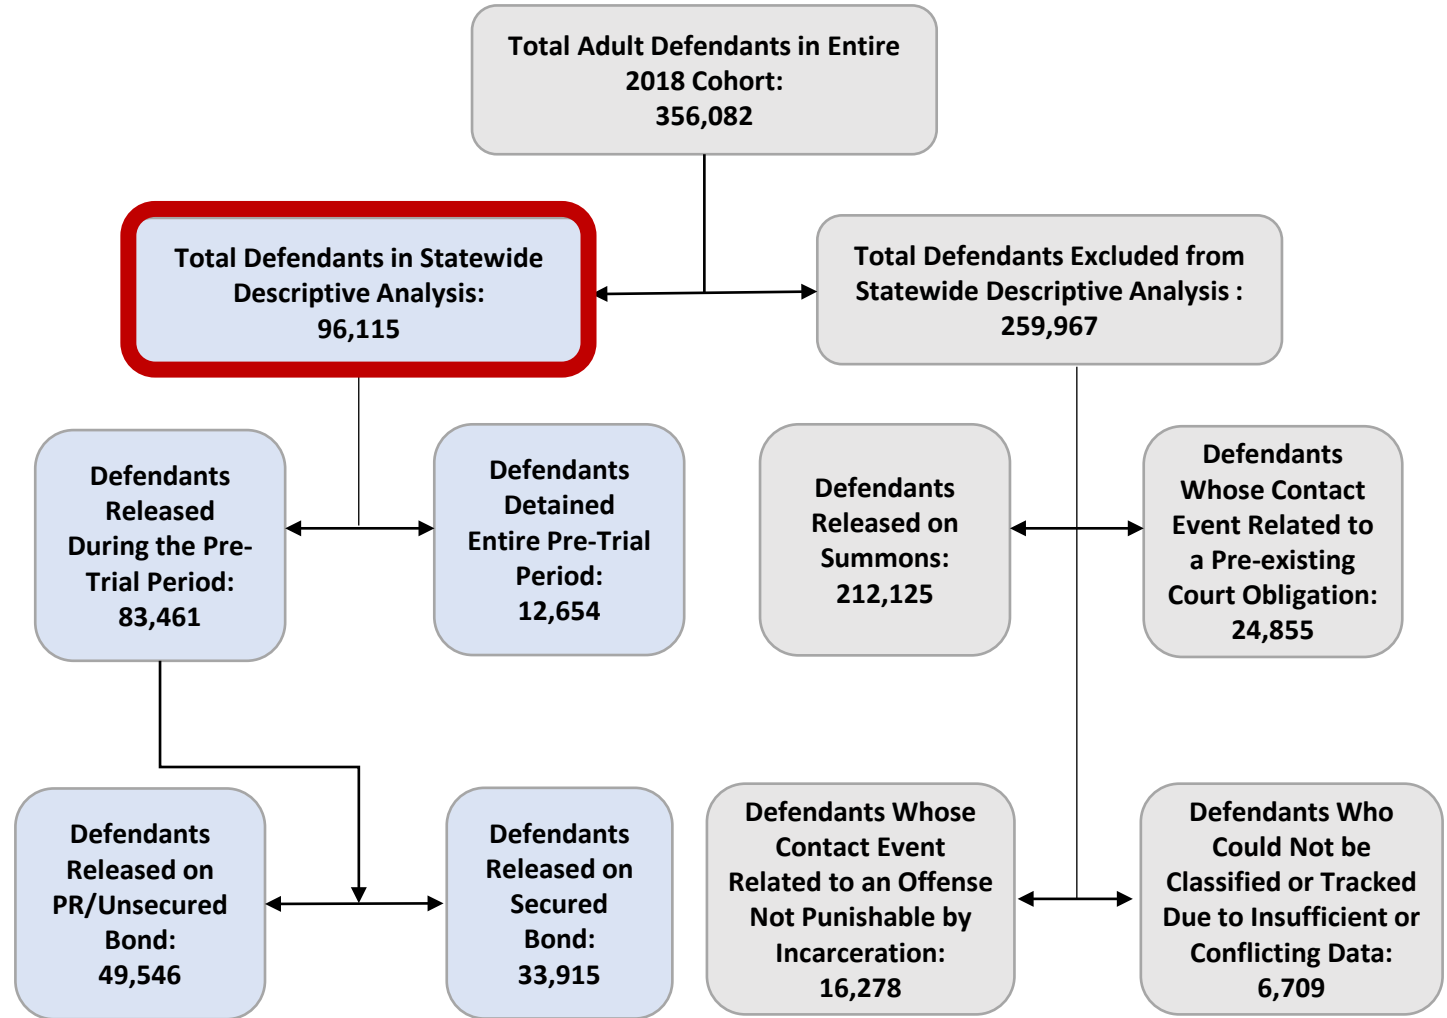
Total Adult Defendants in Entire 2018 Cohort: 356,082

Total Defendants in Statewide Descriptive Analysis: 96,115

Total Defendants Excluded from Statewide Descriptive Analysis : 259,967

Defendants Released During the Pre-Trial Period: 83,461

Defendants Detained Entire Pre-Trial Period: 12,654

Defendants Released on Summons: 212,125

Defendants Whose Contact Event Related to a Pre-existing Court Obligation: 24,855

Defendants Released on PR/Unsecured Bond: 49,546

Defendants Released on Secured Bond: 33,915

Defendants Whose Contact Event Related to an Offense Not Punishable by Incarceration: 16,278

Defendants Who Could Not be Classified or Tracked Due to Insufficient or Conflicting Data: 6,709